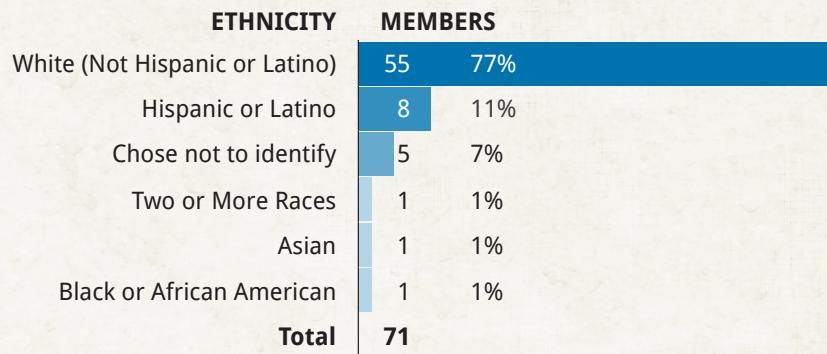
| ETHNICITY | MEMBERS | |
|---|---|---|
| White (Not Hispanic or Latino) | 55 | 77% |
| Hispanic or Latino | 8 | 11% |
| Chose not to identify | 5 | 7% |
| Two or More Races | 1 | 1% |
| Asian | 1 | 1% |
| Black or African American | 1 | 1% |
| Total | 71 | |